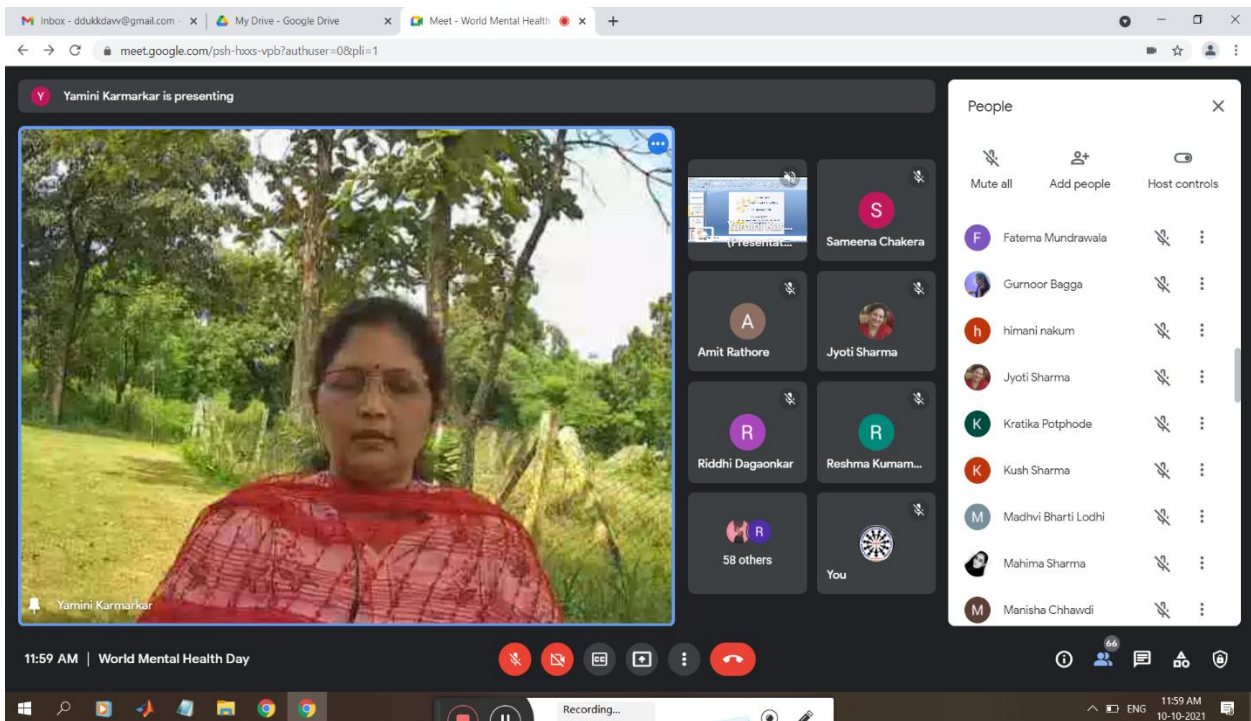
Inbox - ddukkdavv@gmail.com
My Drive - Google Drive
Meet - World Mental Health

meet.google.com/psh-hxxs-vpb?authuser=0&pli=1

Y Yamini Karmarkar is presenting

(Presentat...
S Sameena Chakera
A Amit Rathore
Jyoti Sharma
R Riddhi Dagaonkar
R Reshma Kumam...
R 58 others
You

Yamini Karmarkar

People

Mute all
Add people
Host controls

F Fatema Mundrawala
Gurnoor Bagga
h himani nakum
Jyoti Sharma
K Kratika Potphode
K Kush Sharma
M Madhvi Bharti Lodhi
Mahima Sharma
M Manisha Chhawdi

11:59 AM | World Mental Health Day

66

Recording...

ENG 11:59 AM 10-10-2021